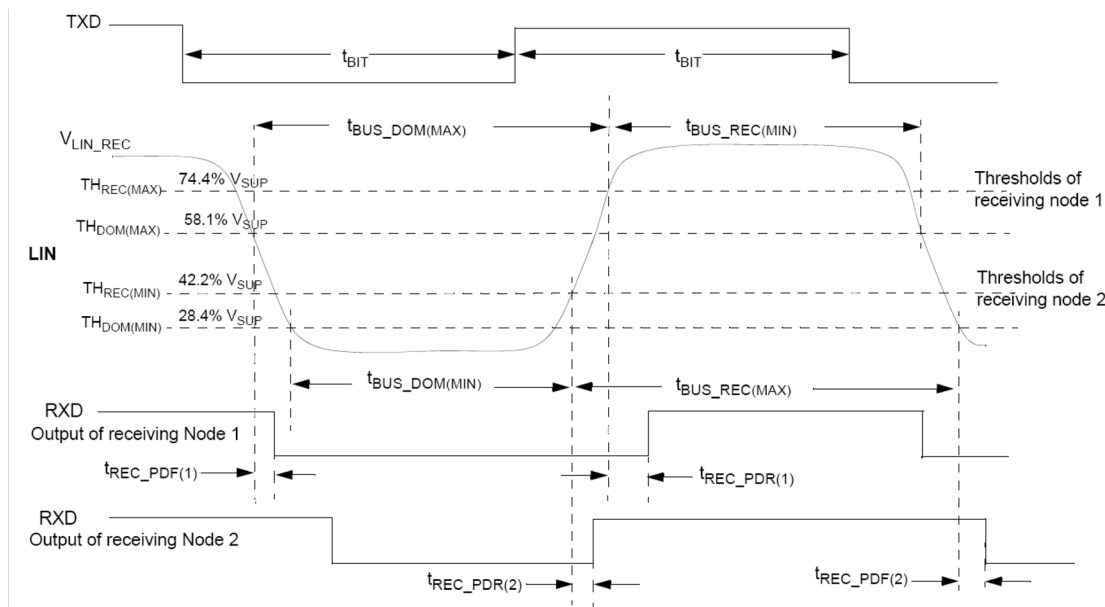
TXD

$t_{BIT}$

$t_{BIT}$

$t_{BUS\_DOM(MAX)}$

$t_{BUS\_REC(MIN)}$

$V_{LIN\_REC}$

$TH_{REC(MAX)}$ 74.4% $V_{SUP}$

$TH_{DOM(MAX)}$ 58.1% $V_{SUP}$

Thresholds of receiving node 1

LIN

$TH_{REC(MIN)}$ 42.2% $V_{SUP}$

$TH_{DOM(MIN)}$ 28.4% $V_{SUP}$

Thresholds of receiving node 2

$t_{BUS\_DOM(MIN)}$

$t_{BUS\_REC(MAX)}$

RXD
Output of receiving Node 1

$t_{REC\_PDF(1)}$

$t_{REC\_PDR(1)}$

RXD
Output of receiving Node 2

$t_{REC\_PDR(2)}$

$t_{REC\_PDF(2)}$